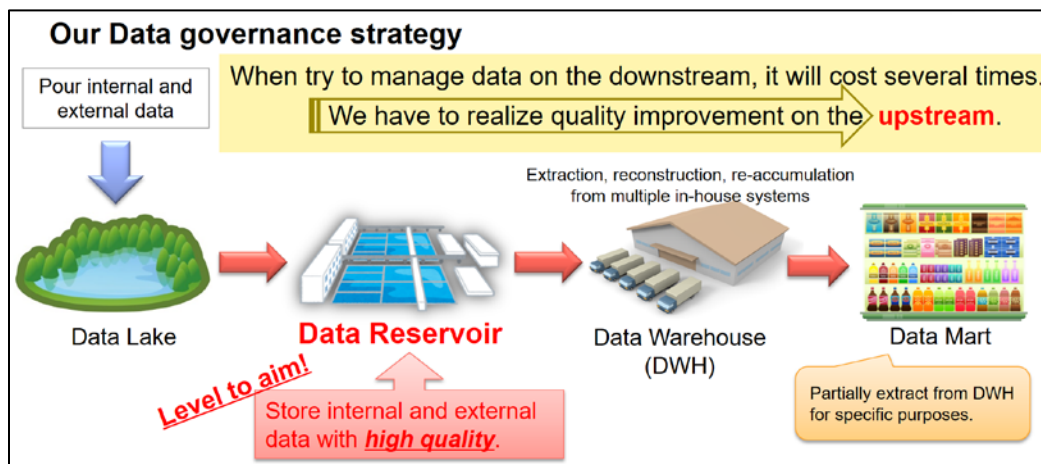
Our Data governance strategy

Pour internal and external data

When try to manage data on the downstream, it will cost several times.

We have to realize quality improvement on the upstream.

Extraction, reconstruction, re-accumulation from multiple in-house systems

Data Lake

Data Reservoir

Data Warehouse (DWH)

Data Mart

Level to aim!

Store internal and external data with high quality.

Partially extract from DWH for specific purposes.